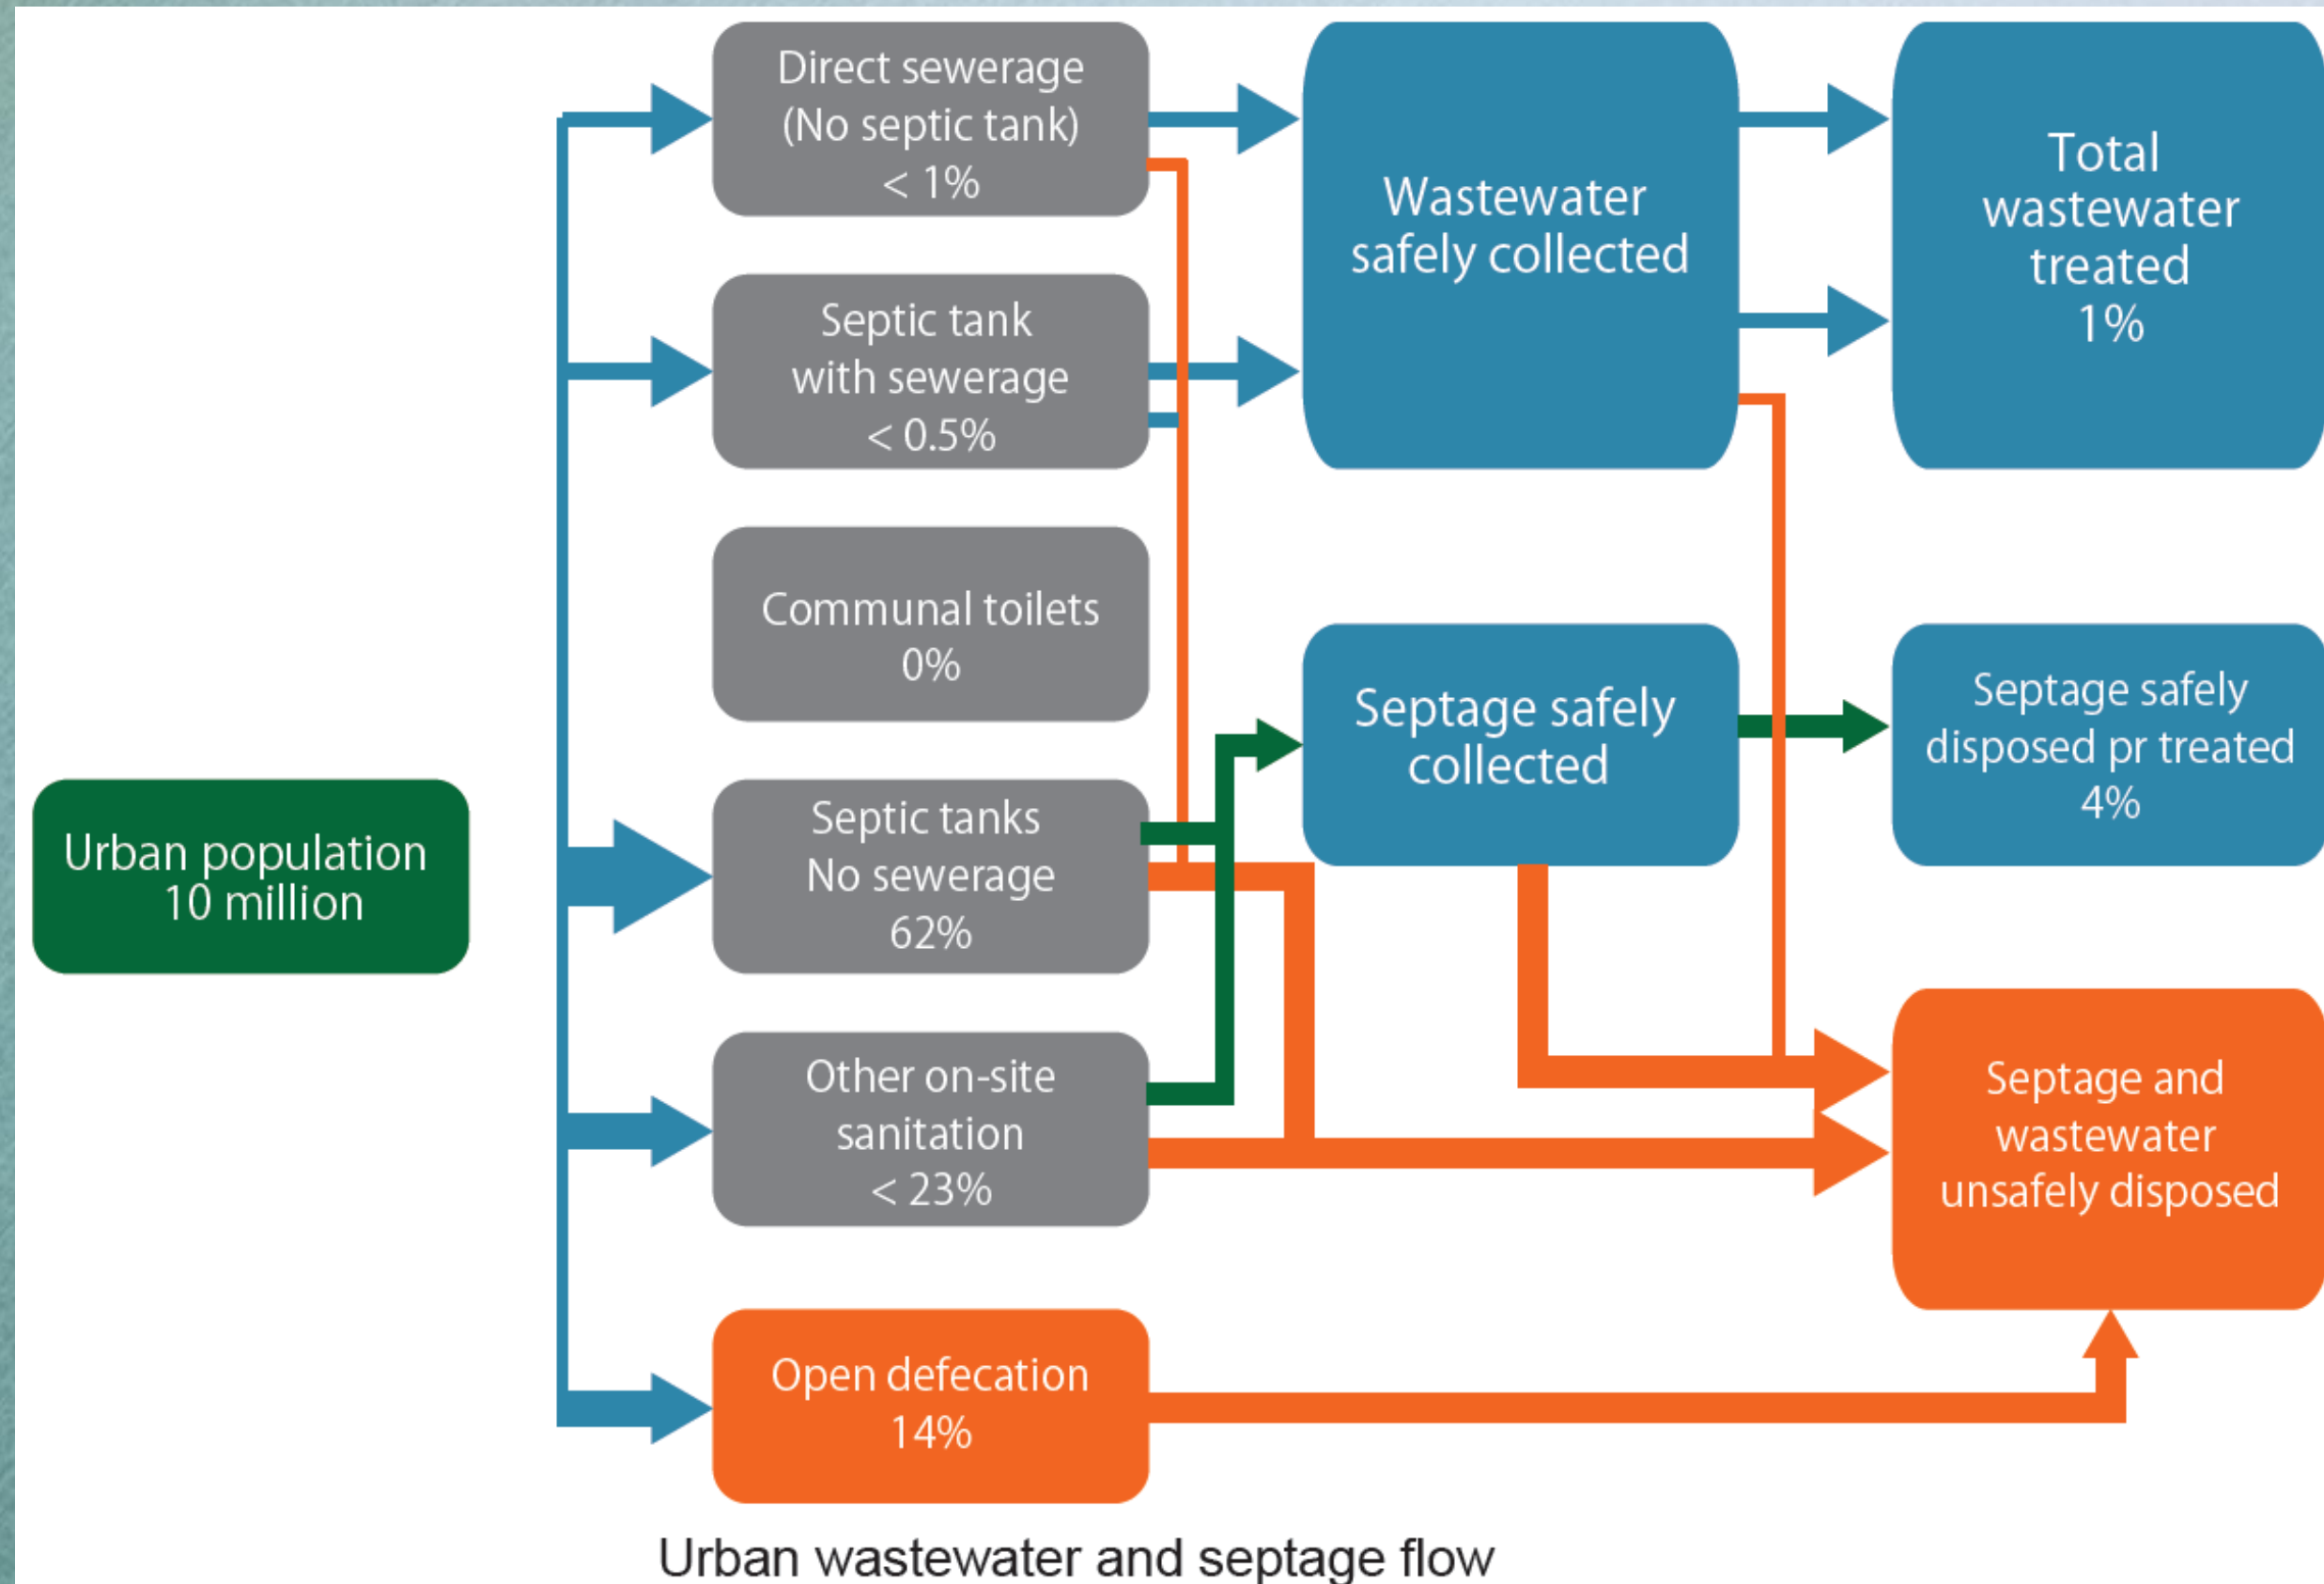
Urban population
10 million

Direct sewerage
(No septic tank)
< 1%

Septic tank
with sewerage
< 0.5%

Communal toilets
0%

Septic tanks
No sewerage
62%

Other on-site
sanitation
< 23%

Open defecation
14%

Wastewater
safely collected

Total
wastewater
treated
1%

Septage safely
collected

Septage safely
disposed pr treated
4%

Septage and
wastewater
unsafely disposed

Urban wastewater and septage flow